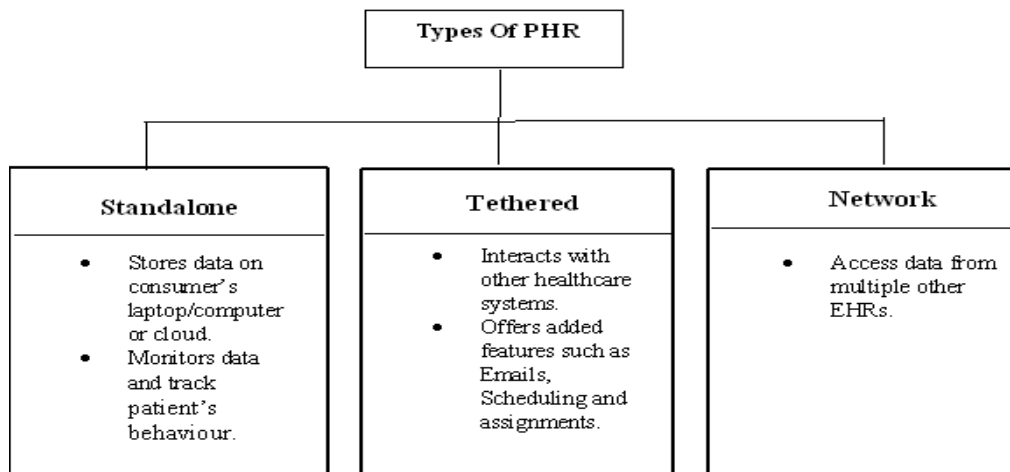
Types Of PHR

Standalone

- Stores data on consumer's laptop/computer or cloud.
- Monitors data and track patient's behaviour.

Tethered

- Interacts with other healthcare systems.
- Offers added features such as Emails, Scheduling and assignments.

Network

- Access data from multiple other EHRs.